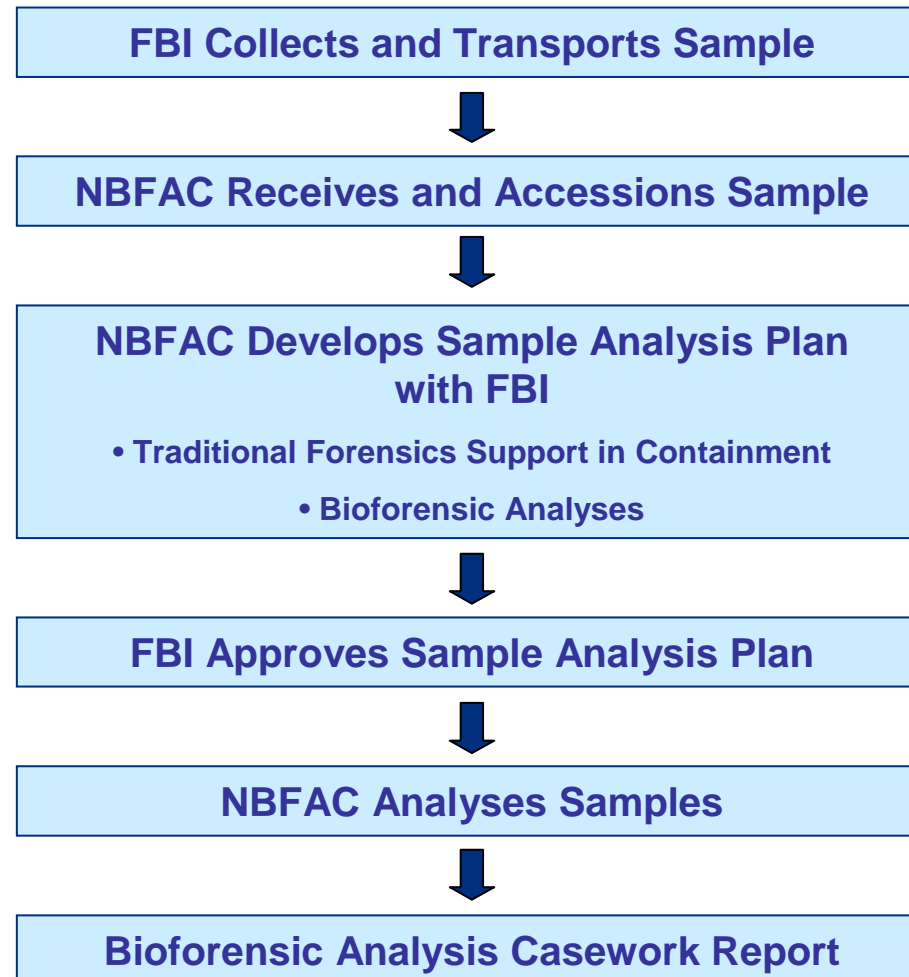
FBI Collects and Transports Sample

NBFAC Receives and Accessions Sample

NBFAC Develops Sample Analysis Plan with FBI

• Traditional Forensics Support in Containment

• Bioforensic Analyses

FBI Approves Sample Analysis Plan

NBFAC Analyses Samples

Bioforensic Analysis Casework Report